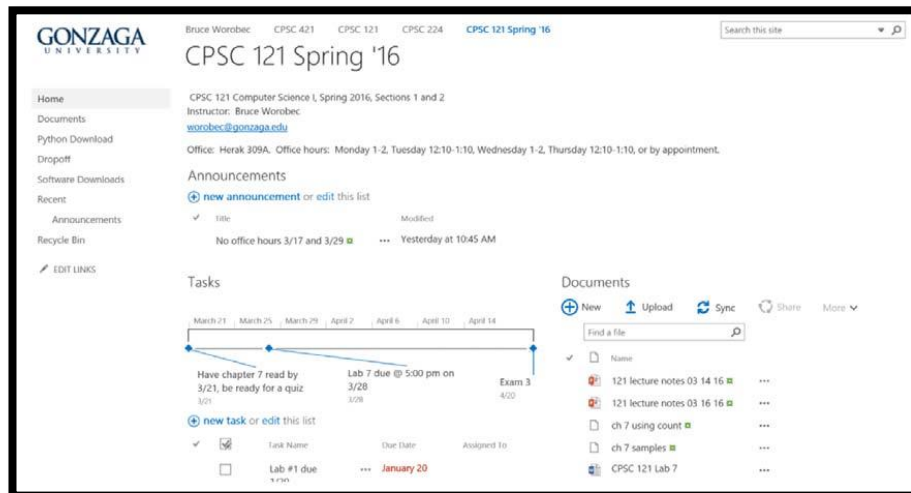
GONZAGA
UNIVERSITY

Bruce Worobec CPSC 421 CPSC 121 CPSC 224 CPSC 121 Spring '16

Search this site

CPSC 121 Spring '16

Home
Documents
Python Download
Dropoff
Software Downloads
Recent
Announcements
Recycle Bin
EDIT LINKS

CPSC 121 Computer Science I, Spring 2016, Sections 1 and 2
Instructor: Bruce Worobec
worobec@gonzaga.edu

Office: Herak 309A. Office hours: Monday 1-2, Tuesday 12:10-1:10, Wednesday 1-2, Thursday 12:10-1:10, or by appointment.

Announcements

new announcement or edit this list

Title Modified

No office hours 3/17 and 3/29 ··· Yesterday at 10:45 AM

Tasks

March 21 March 25 March 29 April 2 April 6 April 10 April 14

Have chapter 7 read by 3/21, be ready for a quiz
3/21

Lab 7 due @ 5:00 pm on 3/28
3/28

Exam 3
4/20

new task or edit this list

| | Task Name | | Due Date | Assigned To |
|---|---|---|---|---|
| ☐ | Lab #1 due | ··· | January 20 | |

Documents

New Upload Sync Share More

Find a file

Name

121 lecture notes 03 14 16 ···
121 lecture notes 03 16 16 ···
ch 7 using count ···
ch 7 samples ···
CPSC 121 Lab 7 ···